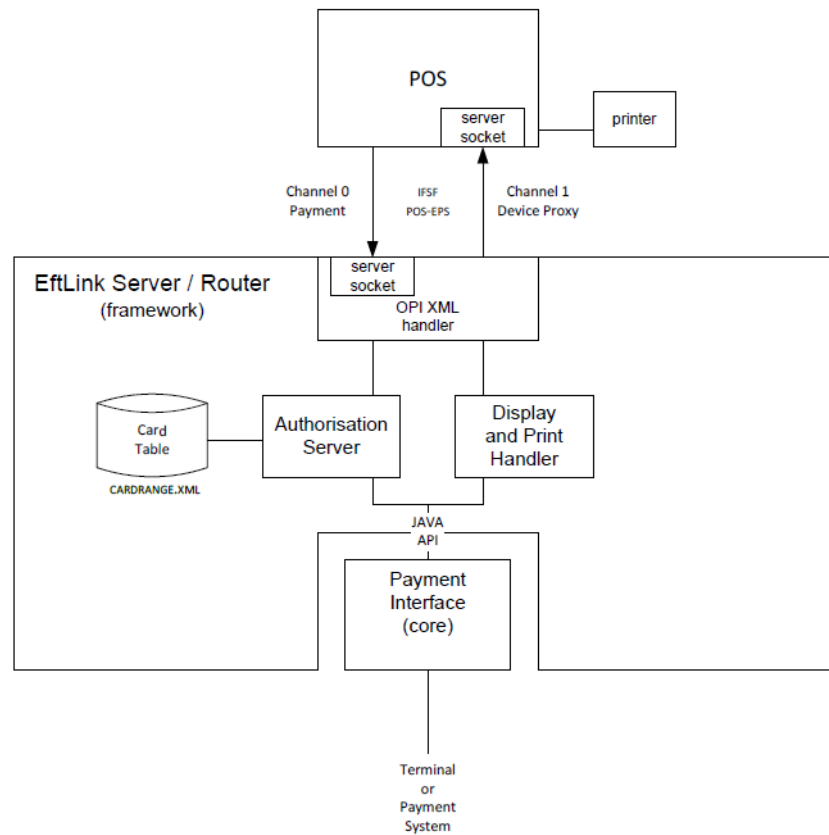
POS

server socket

printer

Channel 0
Payment

IFSF
POS-EPS

Channel 1
Device Proxy

EftLink Server / Router
(framework)

server socket

OPI XML handler

Card Table

CARDRANGE.XML

Authorisation Server

Display and Print Handler

JAVA API

Payment Interface (core)

Terminal or Payment System